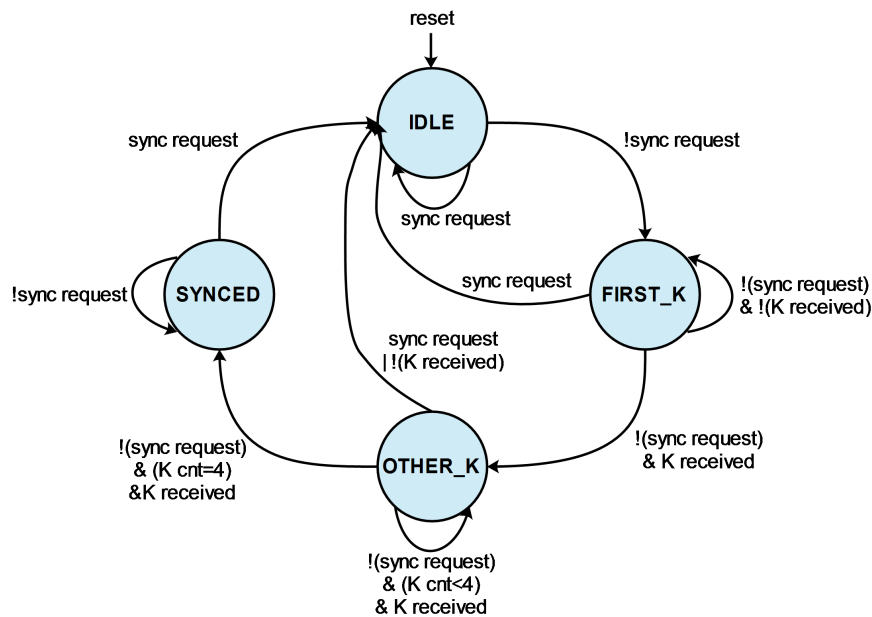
reset

IDLE

sync request

!sync request

sync request

sync request

SYNCED

!sync request

FIRST_K

!(sync request) & !(K received)

sync request | !(K received)

!(sync request) & (K cnt=4) &K received

OTHER_K

!(sync request) & K received

!(sync request) & (K cnt<4) & K received